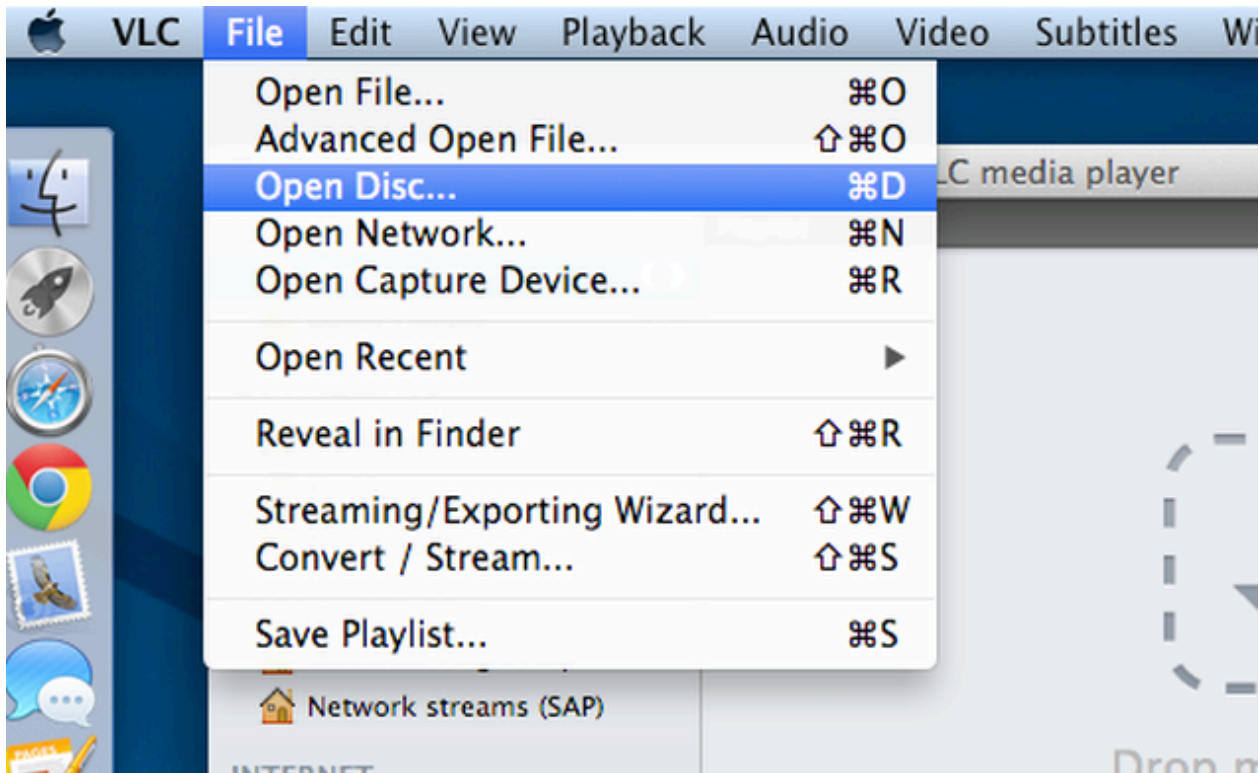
VLC File Edit View Playback Audio Video Subtitles Wi

Open File... ⌘O
Advanced Open File... ⇧⌘O
Open Disc... ⌘D
Open Network... ⌘N
Open Capture Device... ⌘R

Open Recent ▶

Reveal in Finder ⇧⌘R

Streaming/Exporting Wizard... ⇧⌘W
Convert / Stream... ⇧⌘S

Save Playlist... ⌘S

LC media player

Network streams (SAP)

INTERNET

Drop m

PAGES